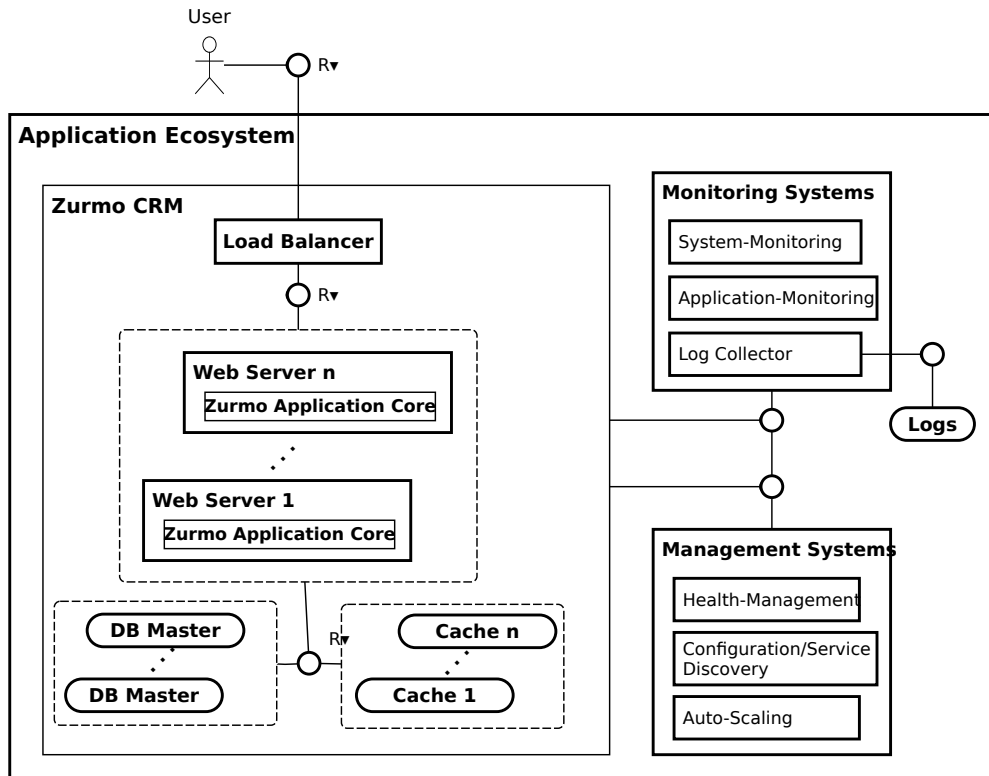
User

R▾

Application Ecosystem

Zurmo CRM

Load Balancer

R▾

Web Server n

Zurmo Application Core

Web Server 1

Zurmo Application Core

DB Master

DB Master

R▾

Cache n

Cache 1

Monitoring Systems

System-Monitoring

Application-Monitoring

Log Collector

Logs

Management Systems

Health-Management

Configuration/Service Discovery

Auto-Scaling